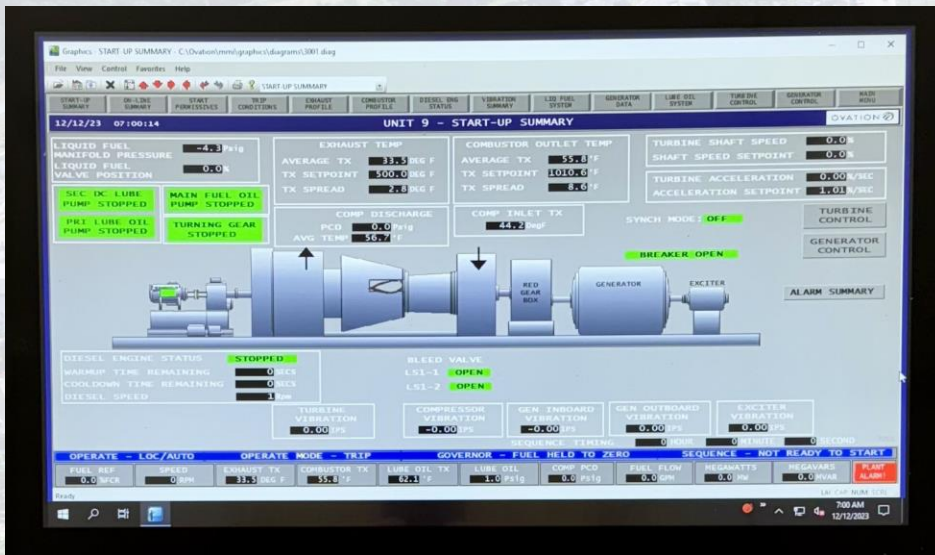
Graphics - START-UP SUMMARY - C:\Ovation\mmi\graphics\diagrams\3001.diag

File View Control Favorites Help

START-UP SUMMARY

START-UP SUMMARY | ON-LINE SUMMARY | START PERMISSIVES | TRIP CONDITIONS | EXHAUST PROFILE | COMBUSTOR PROFILE | DIESEL ENG STATUS | VIBRATION SUMMARY | LIQ FUEL SYSTEM | GENERATOR DATA | LUBE OIL SYSTEM | TURBINE CONTROL | GENERATOR CONTROL | MAIN MENU

12/12/23 07:00:14

UNIT 9 - START-UP SUMMARY

OVATION

LIQUID FUEL MANIFOLD PRESSURE -4.3 Psig
LIQUID FUEL VALVE POSITION 0.0 %

SEC DC LUBE PUMP STOPPED
MAIN FUEL OIL PUMP STOPPED
PRI LUBE OIL PUMP STOPPED
TURNING GEAR STOPPED

EXHAUST TEMP
AVERAGE TX 33.5 DEG F
TX SETPOINT 500.0 DEG F
TX SPREAD 2.8 DEG F

COMBUSTOR OUTLET TEMP
AVERAGE TX 55.8 °F
TX SETPOINT 1010.6 °F
TX SPREAD 8.6 °F

TURBINE SHAFT SPEED 0.0 %
SHAFT SPEED SETPOINT 0.0 %

TURBINE ACCELERATION 0.00 %/SEC
ACCELERATION SETPOINT 1.01 %/SEC

COMP DISCHARGE
PCD 0.0 Psig
AVG TEMP 56.7 °F

COMP INLET TX
44.2 DegF

SYNCH MODE: OFF

TURBINE CONTROL

GENERATOR CONTROL

BREAKER OPEN

RED GEAR BOX

GENERATOR

EXCITER

ALARM SUMMARY

DIESEL ENGINE STATUS STOPPED
WARMUP TIME REMAINING 0 SECS
COOLDOWN TIME REMAINING 0 SECS
DIESEL SPEED 1 Rpm

BLEED VALVE
LS1-1 OPEN
LS1-2 OPEN

TURBINE VIBRATION 0.00 IPS
COMPRESSOR VIBRATION -0.00 IPS
GEN INBOARD VIBRATION -0.00 IPS
GEN OUTBOARD VIBRATION 0.00 IPS
EXCITER VIBRATION 0.00 IPS

SEQUENCE TIMING 0 HOUR 0 MINUTE 0 SECOND

OPERATE - LOC/AUTO
OPERATE MODE - TRIP
GOVERNOR - FUEL HELD TO ZERO
SEQUENCE - NOT READY TO START

FUEL REF 0.0 %FCK
SPEED 0 RPM
EXHAUST TX 33.5 DEG F
COMBUSTOR TX 55.8 °F
LUBE OIL TX 62.1 °F
LUBE OIL 1.0 Psig
COMP PCD 0.0 Psig
FUEL FLOW 0.0 GPM
MEGAWATTS 0.0 MW
MEGAVARS 0.0 MVAR
PLANT ALARM

Ready

7:00 AM
12/12/2023